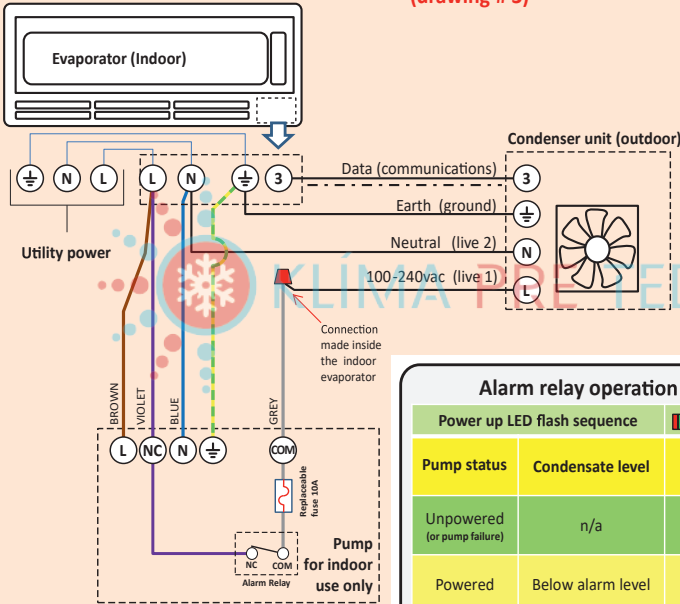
(drawing # 3)

Evaporator (Indoor)

Condenser unit (outdoor)

⏚ N L L N ⏚ 3

Data (communications) 3

Earth (ground) ⏚

Neutral (live 2) N

100-240vac (live 1) L

Utility power

KLÍMA PRE TEĎ

Connection made inside the indoor evaporator

BROWN VIOLET BLUE GREY

L NC N ⏚ COM

Replaceable fuse 10A

NC COM
Alarm Relay

Pump for indoor use only

Alarm relay operation

| Power up LED flash sequence | |
|---|---|
| Pump status | Condensate level |
| Unpowered (or pump failure) | n/a |
| Powered | Below alarm level |